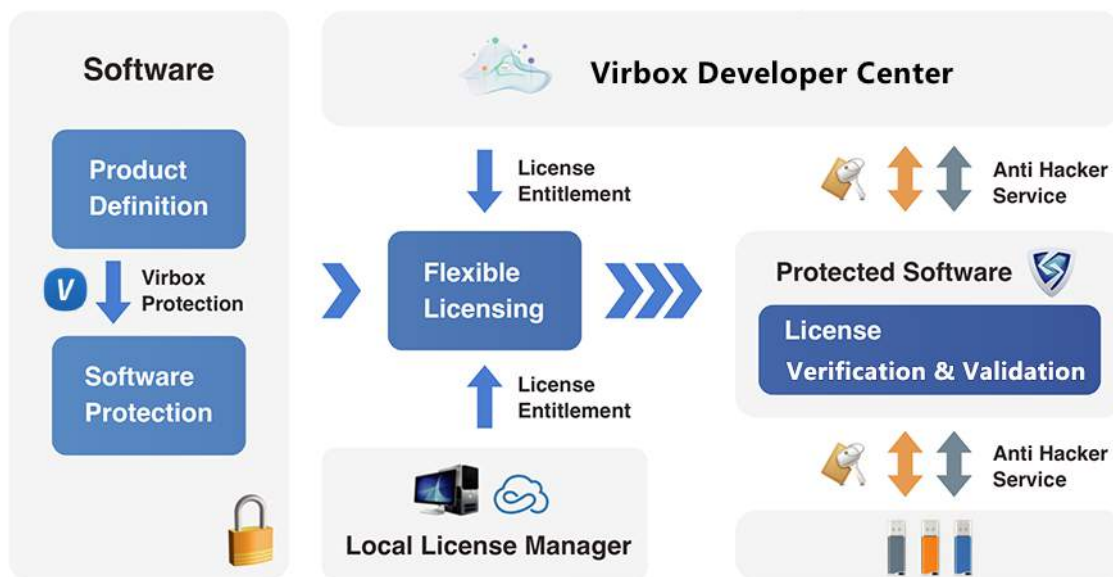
Software

Product Definition

V

Virbox Protection

Software Protection

Virbox Developer Center

License Entitlement

Flexible Licensing

License Entitlement

Local License Manager

Anti Hacker Service

Protected Software

License Verification & Validation

Anti Hacker Service